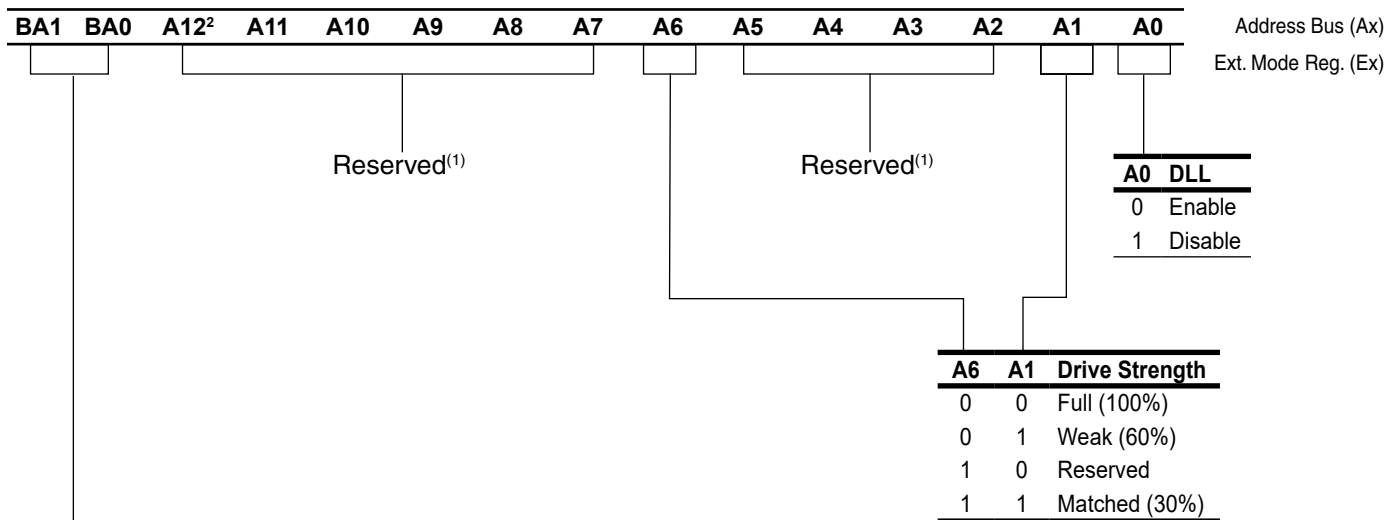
BA1 BA0 A12$^{2}$ A11 A10 A9 A8 A7 A6 A5 A4 A3 A2 A1 A0 Address Bus (Ax)

Ext. Mode Reg. (Ex)

Reserved$^{(1)}$

Reserved$^{(1)}$

| A0 | DLL |
|---|---|
| 0 | Enable |
| 1 | Disable |

| A6 | A1 | Drive Strength |
|---|---|---|
| 0 | 0 | Full (100%) |
| 0 | 1 | Weak (60%) |
| 1 | 0 | Reserved |
| 1 | 1 | Matched (30%) |